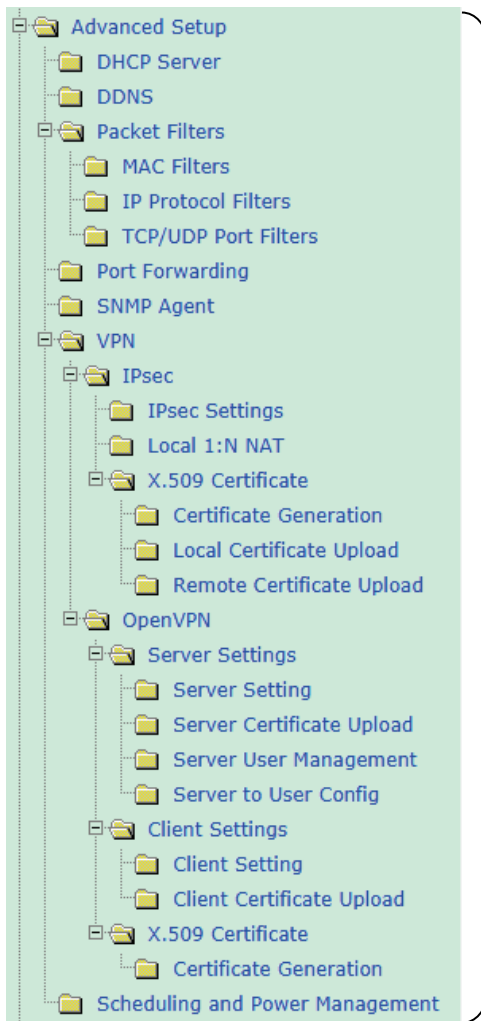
Advanced Setup
DHCP Server
DDNS
Packet Filters
MAC Filters
IP Protocol Filters
TCP/UDP Port Filters
Port Forwarding
SNMP Agent
VPN
IPsec
IPsec Settings
Local 1:N NAT
X.509 Certificate
Certificate Generation
Local Certificate Upload
Remote Certificate Upload
OpenVPN
Server Settings
Server Setting
Server Certificate Upload
Server User Management
Server to User Config
Client Settings
Client Setting
Client Certificate Upload
X.509 Certificate
Certificate Generation
Scheduling and Power Management